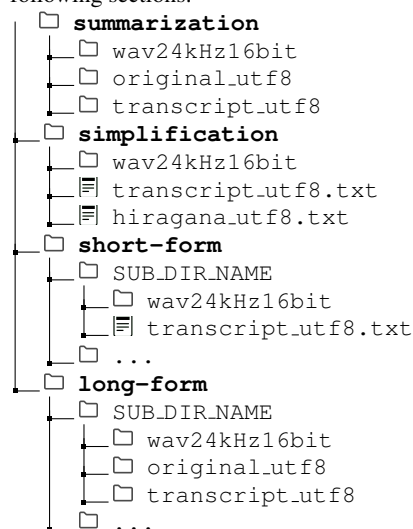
following sections:

summarization
wav24kHz16bit
original_utf8
transcript_utf8
simplification
wav24kHz16bit
transcript_utf8.txt
hiragana_utf8.txt
short-form
SUB_DIR_NAME
wav24kHz16bit
transcript_utf8.txt
...
long-form
SUB_DIR_NAME
wav24kHz16bit
original_utf8
transcript_utf8
...